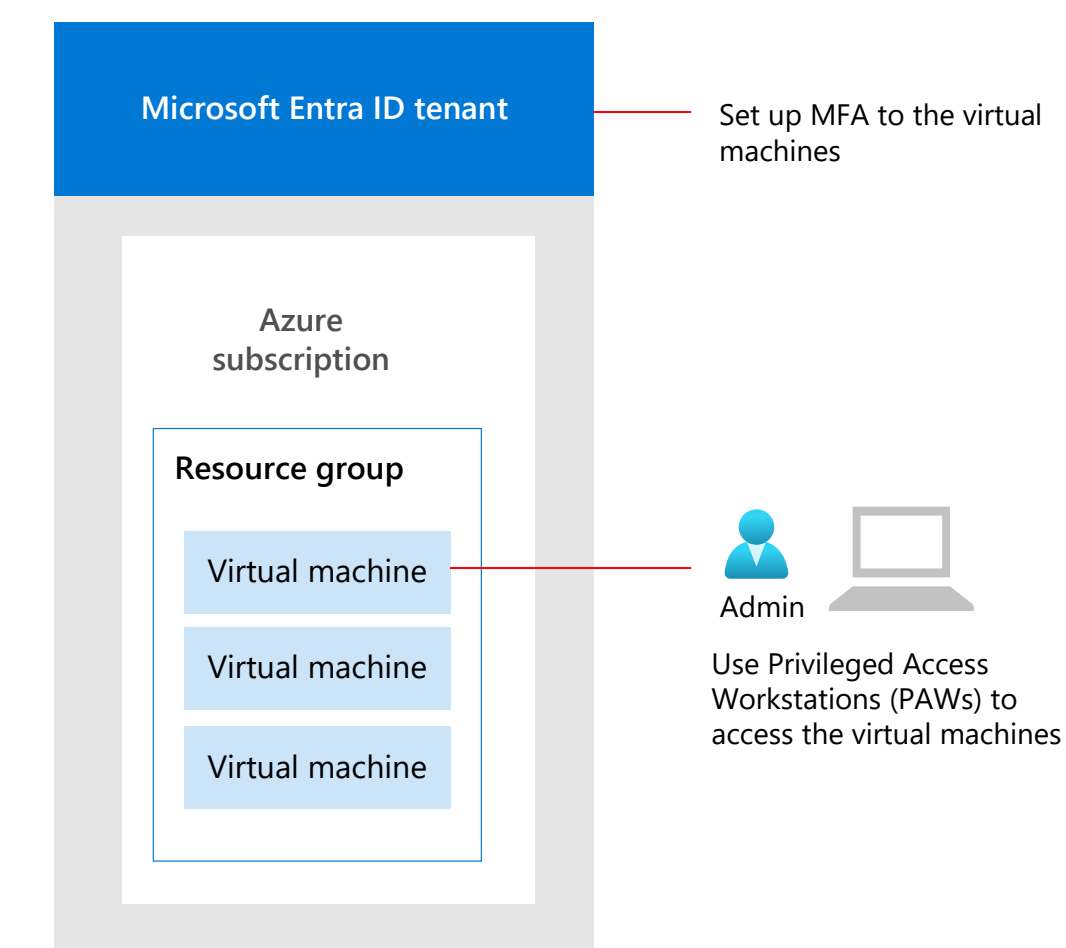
Microsoft Entra ID tenant

Set up MFA to the virtual machines

Azure subscription

Resource group

Virtual machine

Virtual machine

Virtual machine

Admin

Use Privileged Access Workstations (PAWs) to access the virtual machines